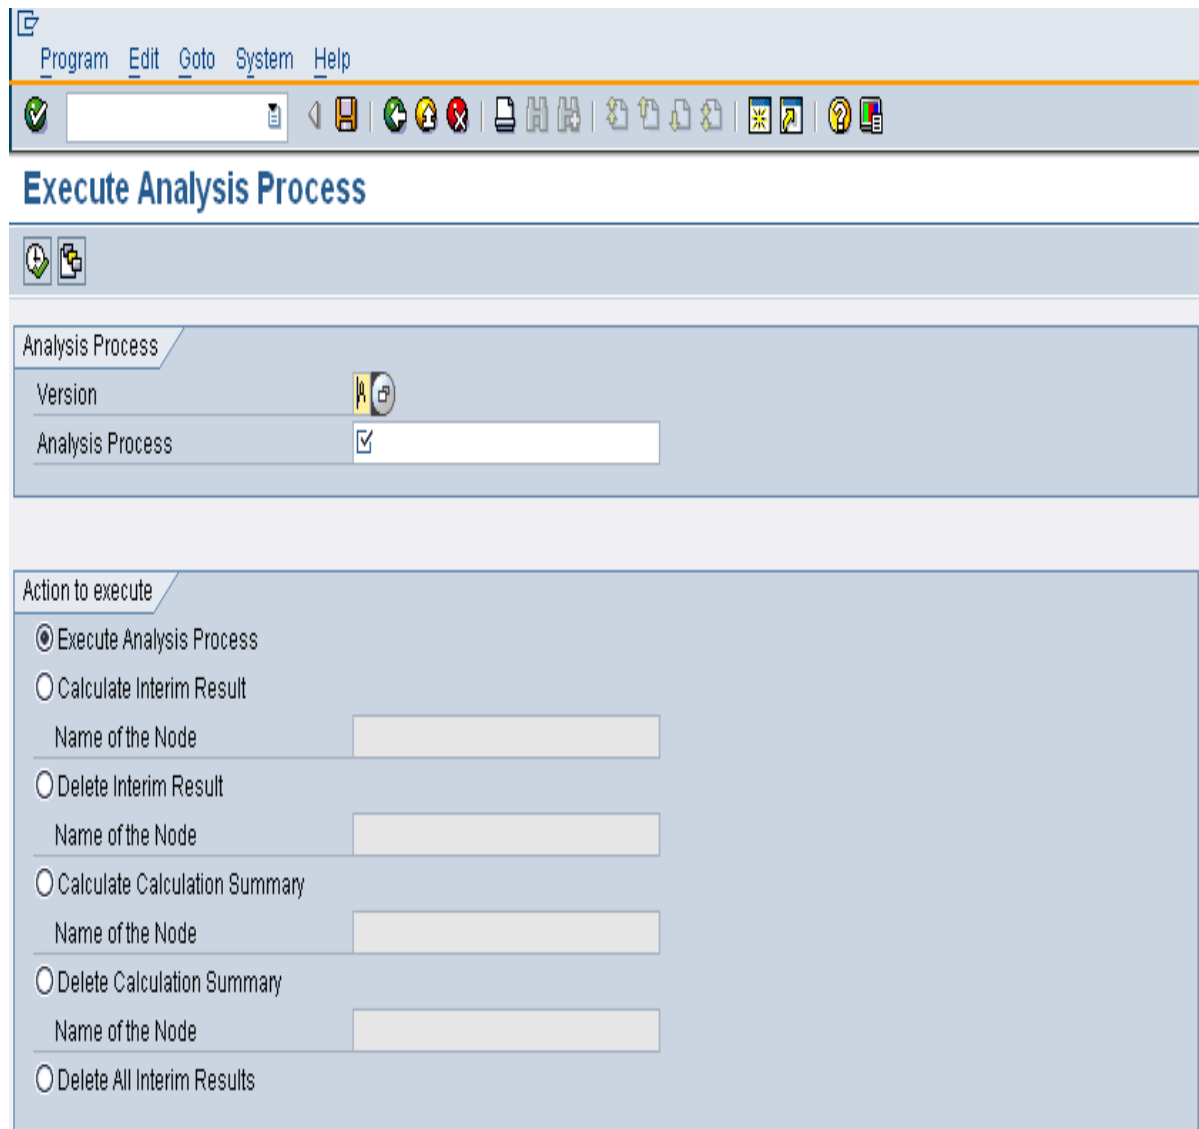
Program Edit Goto System Help

Execute Analysis Process

Analysis Process

Version A

Analysis Process

Action to execute

Execute Analysis Process

Calculate Interim Result

Name of the Node

Delete Interim Result

Name of the Node

Calculate Calculation Summary

Name of the Node

Delete Calculation Summary

Name of the Node

Delete All Interim Results